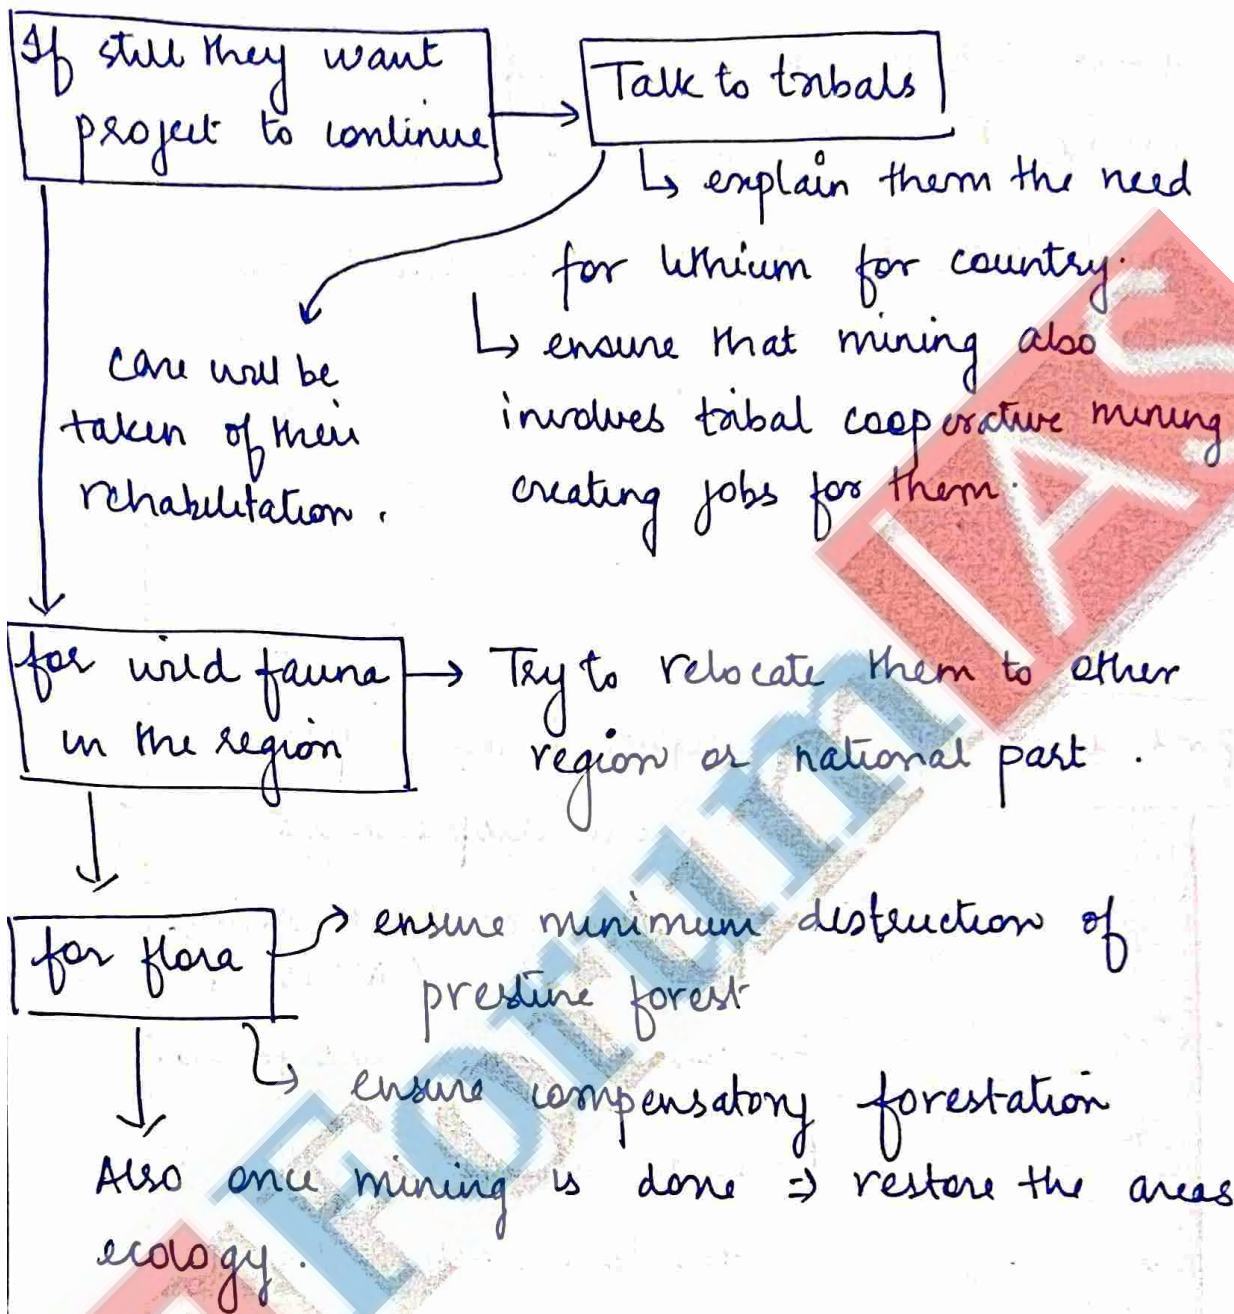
If still they want project to continue

Talk to tribals

explain them the need for lithium for country.

ensure that mining also involves tribal cooperative mining creating jobs for them.

care will be taken of their rehabilitation.

for wild fauna in the region

Try to relocate them to other region or national park.

for flora

ensure minimum destruction of prestine forest

ensure compensatory forestation

Also once mining is done ⇒ restore the areas ecology.

ForumIAS